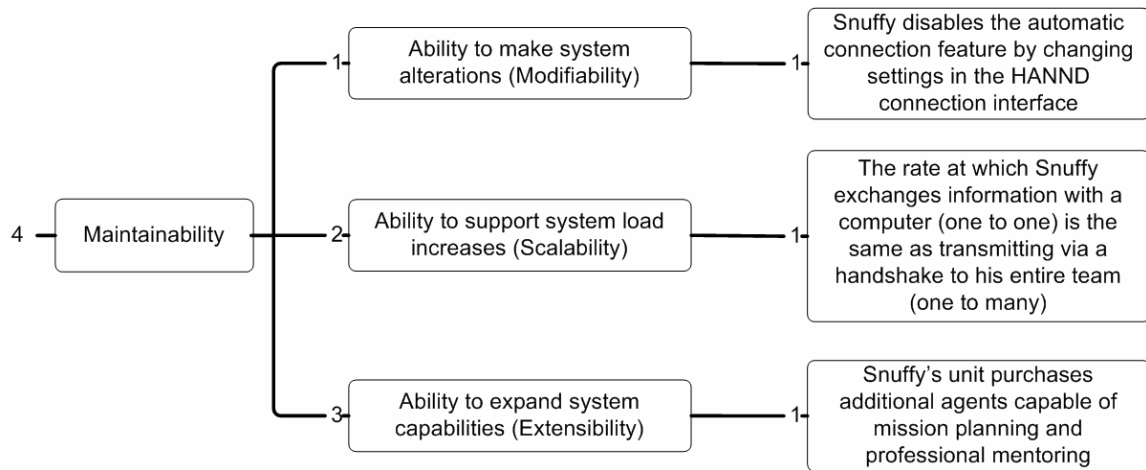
4 Maintainability

1 Ability to make system alterations (Modifiability)

1 Snuffy disables the automatic connection feature by changing settings in the HANND connection interface

2 Ability to support system load increases (Scalability)

1 The rate at which Snuffy exchanges information with a computer (one to one) is the same as transmitting via a handshake to his entire team (one to many)

3 Ability to expand system capabilities (Extensibility)

1 Snuffy's unit purchases additional agents capable of mission planning and professional mentoring